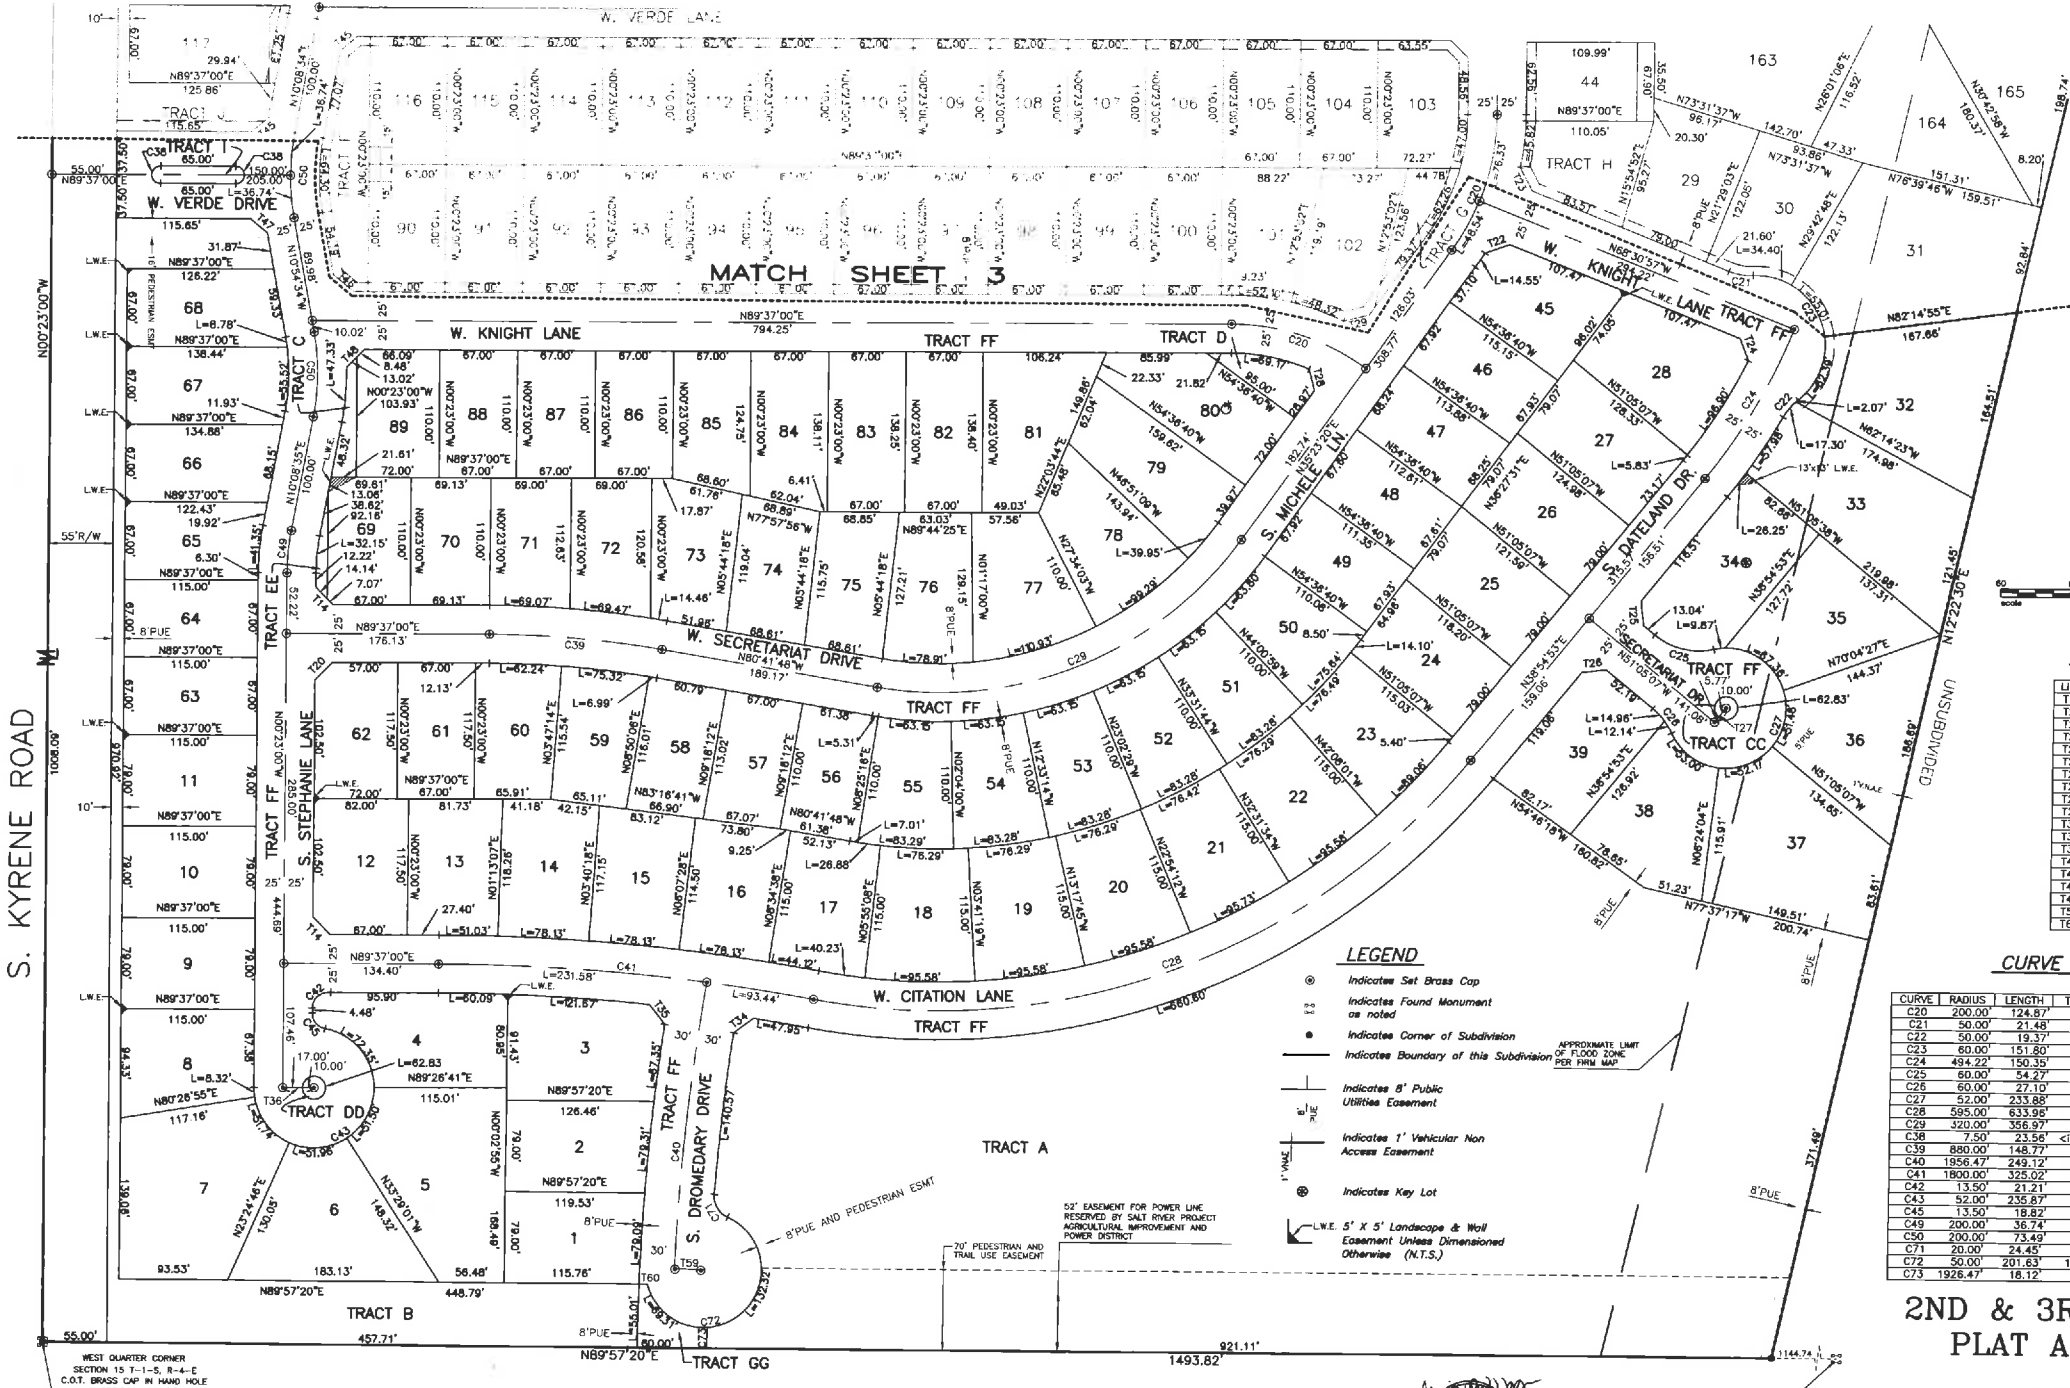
W. VERDE LANE

MATCH SHEET 3

W. VERDE DRIVE

W. KNIGHT LANE

TRACT FF

TRACT D

TRACT C

TRACT EE

TRACT FF

S. STEPHANIE LANE

W. SECRETARIAT DRIVE

S. MICHELE LN.

S. DATELAND DR.

W. KNIGHT LANE TRACT FF

TRACT H

TRACT G

TRACT I

TRACT J

TRACT FF

SECRETARIAT DR.

TRACT CC

W. CITATION LANE

TRACT FF

TRACT DD

S. DROMEDARY DRIVE

TRACT FF

TRACT A

TRACT B

TRACT GG

S. KYRENE ROAD

UNSUBDIVIDED

N00°23'00"W

1008.09'

55' R/W

55.00'

N89°37'00"E

794.25'

N89°37'00"E

176.13'

N89°37'00"E

134.40'

N89°57'20"E

457.71'

1493.82'

921.11'

WEST QUARTER CORNER SECTION 15 T-1-S, R-4-E C.O.T. BRASS CAP IN HAND HOLE

52' EASEMENT FOR POWER LINE RESERVED BY SALT RIVER PROJECT AGRICULTURAL IMPROVEMENT AND POWER DISTRICT

70' PEDESTRIAN AND TRAIL USE EASEMENT

8'PUE AND PEDESTRIAN ESMT

APPROXIMATE LIMIT OF FLOOD ZONE PER FIRM MAP

LEGEND

Indicates Set Brass Cap

Indicates Found Monument as noted

Indicates Corner of Subdivision

Indicates Boundary of this Subdivision

Indicates 8' Public Utilities Easement

Indicates 1' Vehicular Non Access Easement

Indicates Key Lot

L.W.E. 5' X 5' Landscape & Wall Easement Unless Dimensioned Otherwise (N.T.S.)

CURVE

| CURVE | RADIUS | LENGTH |
|---|---|---|
| C20 | 200.00' | 124.87' |
| C21 | 50.00' | 21.48' |
| C22 | 50.00' | 19.37' |
| C23 | 60.00' | 151.80' |
| C24 | 494.22' | 150.35' |
| C25 | 60.00' | 54.27' |
| C26 | 60.00' | 27.10' |
| C27 | 52.00' | 233.88' |
| C28 | 595.00' | 633.96' |
| C29 | 320.00' | 356.97' |
| C38 | 7.50' | 23.56' |
| C39 | 880.00' | 148.77' |
| C40 | 1956.47' | 249.12' |
| C41 | 1800.00' | 325.02' |
| C42 | 13.50' | 21.21' |
| C43 | 52.00' | 235.87' |
| C45 | 13.50' | 18.82' |
| C49 | 200.00' | 36.74' |
| C50 | 200.00' | 73.49' |
| C71 | 20.00' | 24.45' |
| C72 | 50.00' | 201.63' |
| C73 | 1926.47' | 18.12' |

2ND & 3R
PLAT A